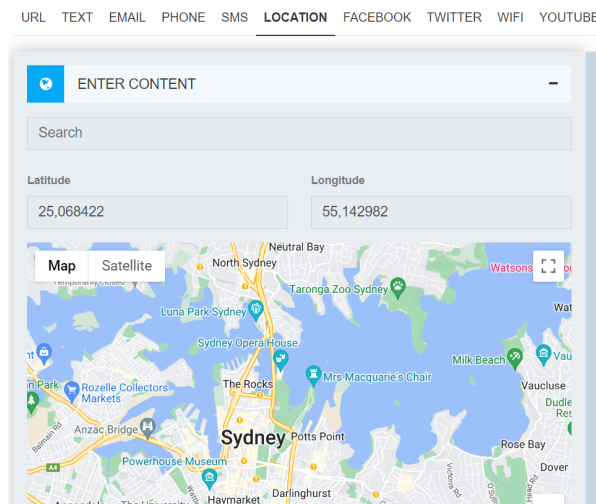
URL TEXT EMAIL PHONE SMS LOCATION FACEBOOK TWITTER WIFI YOUTUBE

ENTER CONTENT −

Search

Latitude

25,068422

Longitude

55,142982

Map Satellite

Neutral Bay
North Sydney
Watsons
Temporarily closed
Taronga Zoo Sydney
Wat
Luna Park Sydney
Sydney Opera House
Milk Beach
Park
Rozelle Collectors Markets
The Rocks
Mrs Macquarie's Chair
Vaucluse
Balmain Rd
Anzac Bridge
Sydney
Potts Point
Rose Bay
Powerhouse Museum
Dover
A4
Haymarket
Darlinghurst
The University
Victoria Rd